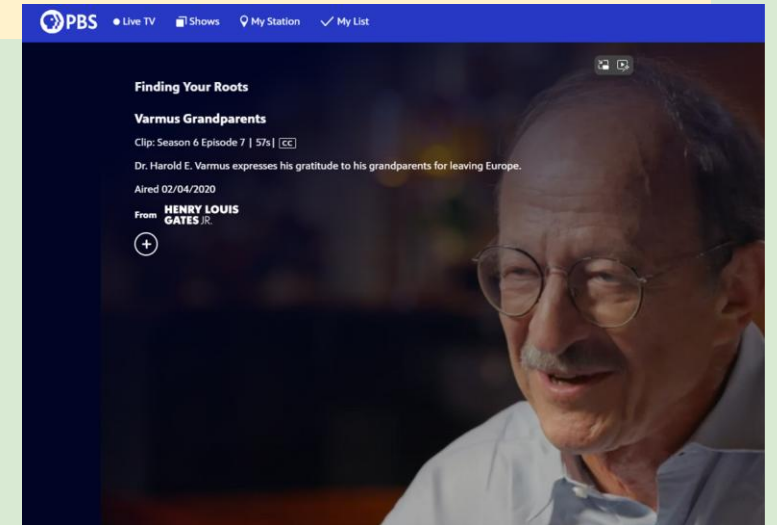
PBS Live TV Shows My Station My List

Finding Your Roots

Varmus Grandparents

Clip: Season 6 Episode 7 | 57s| CC

Dr. Harold E. Varmus expresses his gratitude to his grandparents for leaving Europe.

Aired 02/04/2020

From HENRY LOUIS GATES JR.